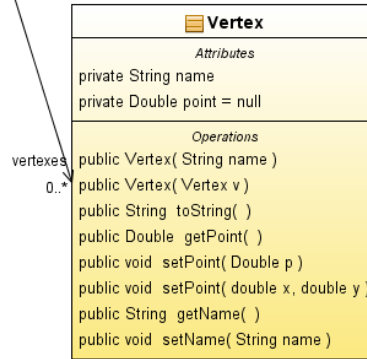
Vertex

Attributes

private String name

private Double point = null

Operations

vertexes

0..*

public Vertex( String name )

public Vertex( Vertex v )

public String toString( )

public Double getPoint( )

public void setPoint( Double p )

public void setPoint( double x, double y )

public String getName( )

public void setName( String name )